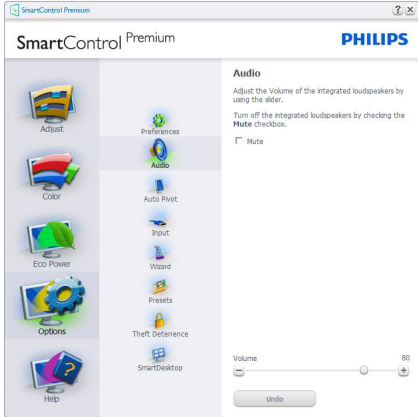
SmartControl Premium

? X

SmartControl Premium

PHILIPS

Adjust

Color

Eco Power

Options

Help

Preferences

Audio

Auto Pivot

Input

Wizard

Presets

Theft Deterrence

SmartDesktop

Audio

Adjust the Volume of the integrated loudspeakers by using the slider.

Turn off the integrated loudspeakers by checking the **Mute** checkbox.

Mute

Volume

80

Undo